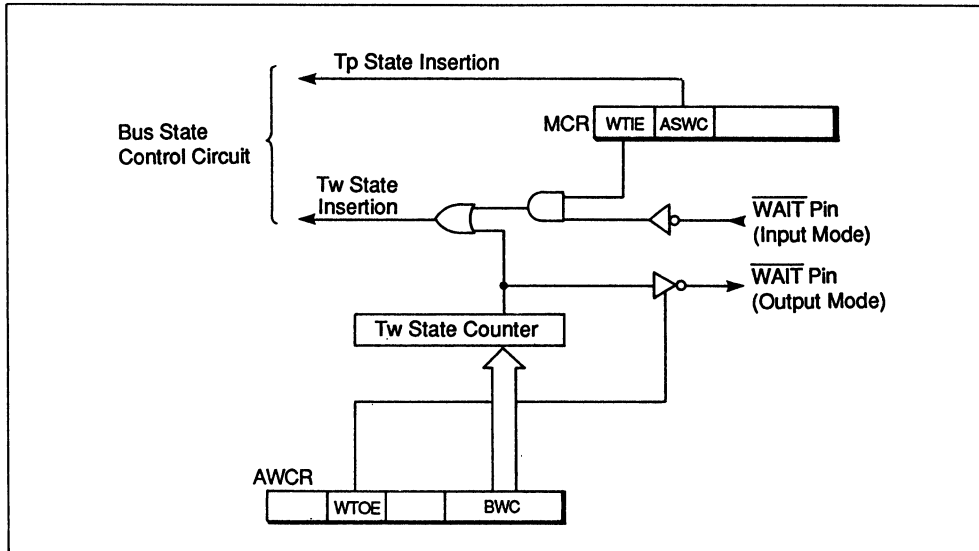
Tp State Insertion

Bus State Control Circuit

MCR

WTIE

ASWC

Tw State Insertion

$\overline{\text{WAIT}}$ Pin (Input Mode)

$\overline{\text{WAIT}}$ Pin (Output Mode)

Tw State Counter

AWCR

WTOE

BWC